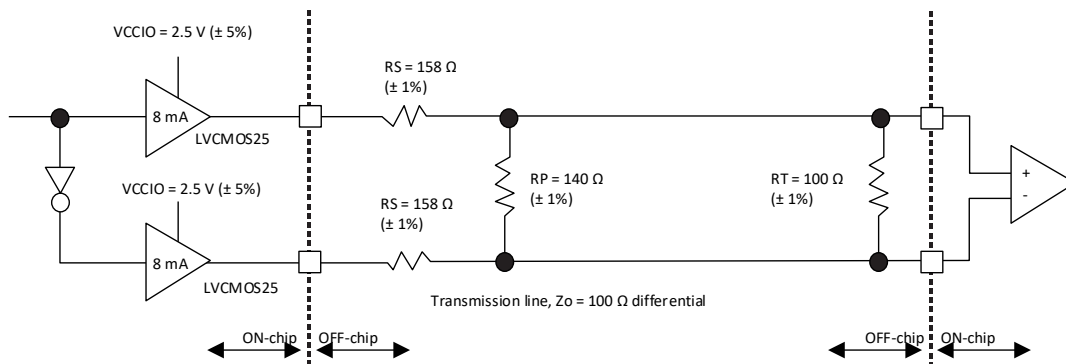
VCCIO = 2.5 V (± 5%)

8 mA

LVCMOS25

VCCIO = 2.5 V (± 5%)

8 mA

LVCMOS25

RS = 158 Ω
(± 1%)

RP = 140 Ω
(± 1%)

RS = 158 Ω
(± 1%)

RT = 100 Ω
(± 1%)

+

-

Transmission line, Zo = 100 Ω differential

ON-chip

OFF-chip

OFF-chip

ON-chip